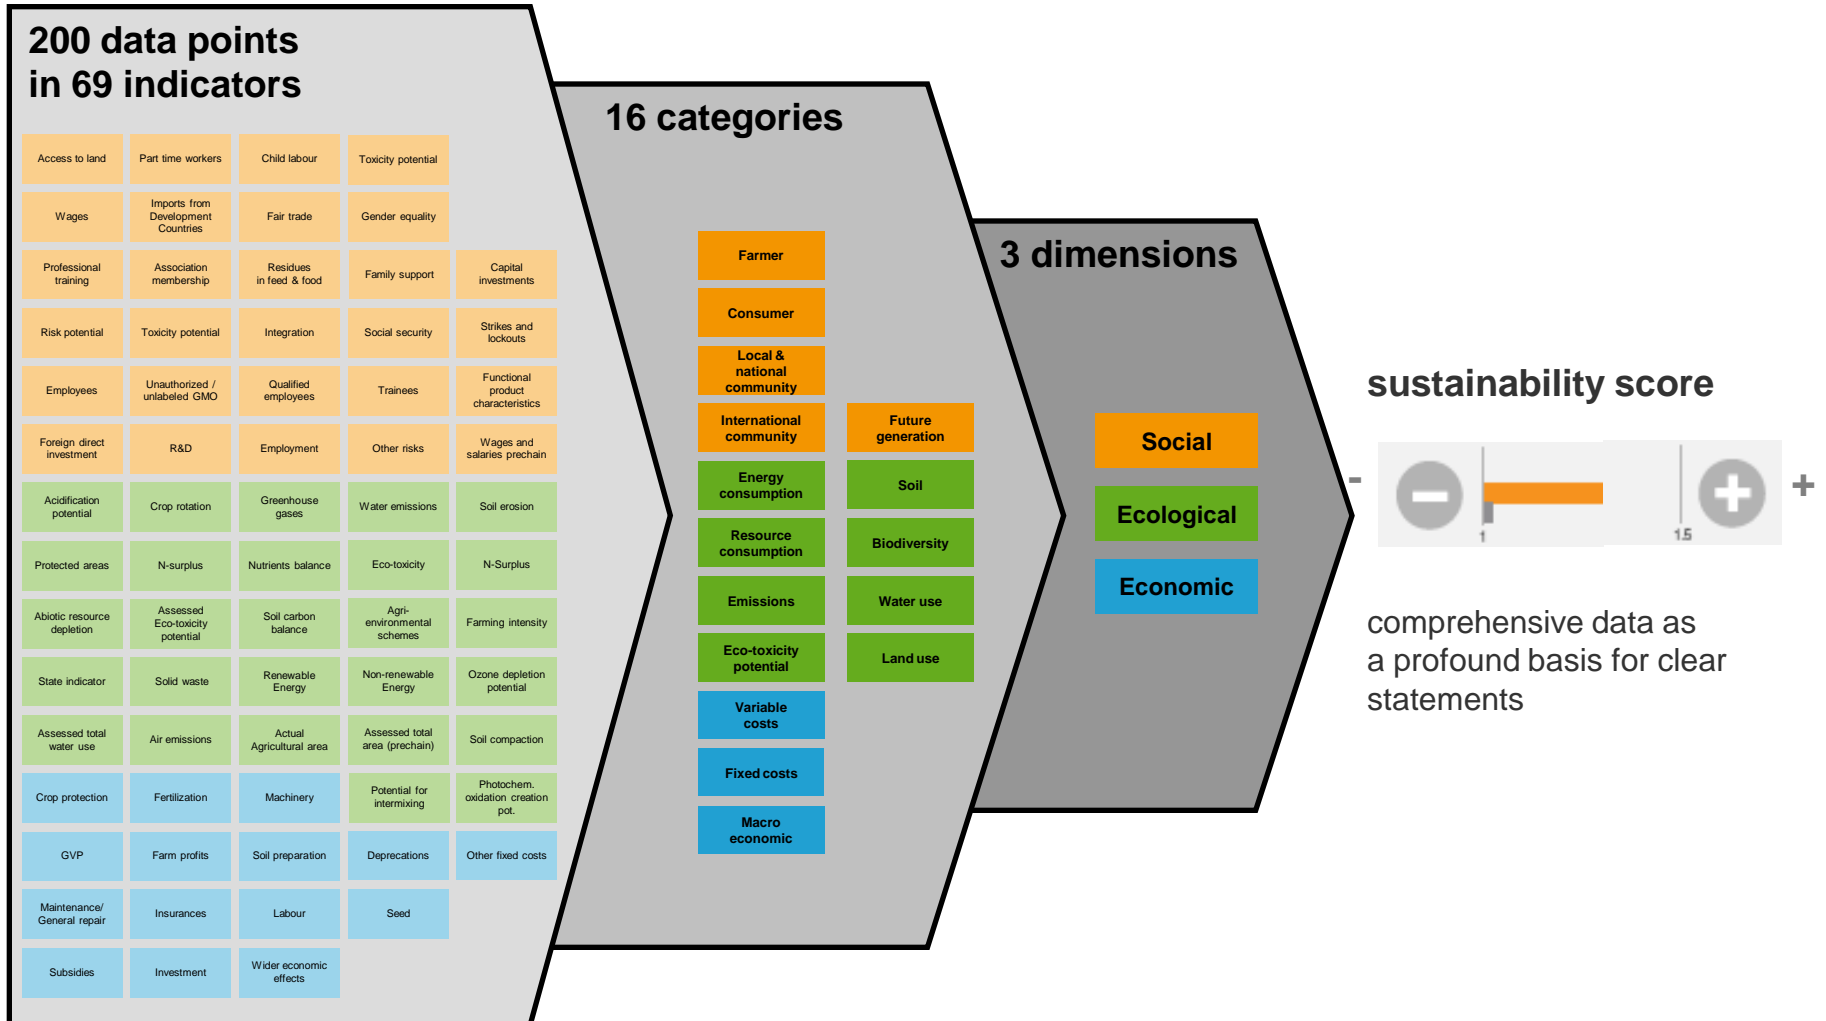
200 data points
in 69 indicators

Access to land
Part time workers
Child labour
Toxicity potential
Wages
Imports from Development Countries
Fair trade
Gender equality
Professional training
Association membership
Residues in feed & food
Family support
Capital investments
Risk potential
Toxicity potential
Integration
Social security
Strikes and lockouts
Employees
Unauthorized / unlabeled GMO
Qualified employees
Trainees
Functional product characteristics
Foreign direct investment
R&D
Employment
Other risks
Wages and salaries prechain
Acidification potential
Crop rotation
Greenhouse gases
Water emissions
Soil erosion
Protected areas
N-surplus
Nutrients balance
Eco-toxicity
N-Surplus
Abiotic resource depletion
Assessed Eco-toxicity potential
Soil carbon balance
Agri-environmental schemes
Farming intensity
State indicator
Solid waste
Renewable Energy
Non-renewable Energy
Ozone depletion potential
Assessed total water use
Air emissions
Actual Agricultural area
Assessed total area (prechain)
Soil compaction
Crop protection
Fertilization
Machinery
Potential for intermixing
Photochem. oxidation creation pot.
GVP
Farm profits
Soil preparation
Deprecations
Other fixed costs
Maintenance/ General repair
Insurances
Labour
Seed
Subsidies
Investment
Wider economic effects

16 categories

Farmer
Consumer
Local & national community
International community
Future generation
Energy consumption
Soil
Resource consumption
Biodiversity
Emissions
Water use
Eco-toxicity potential
Land use
Variable costs
Fixed costs
Macro economic

3 dimensions

Social
Ecological
Economic

sustainability score

-
1
1.5
+

comprehensive data as a profound basis for clear statements